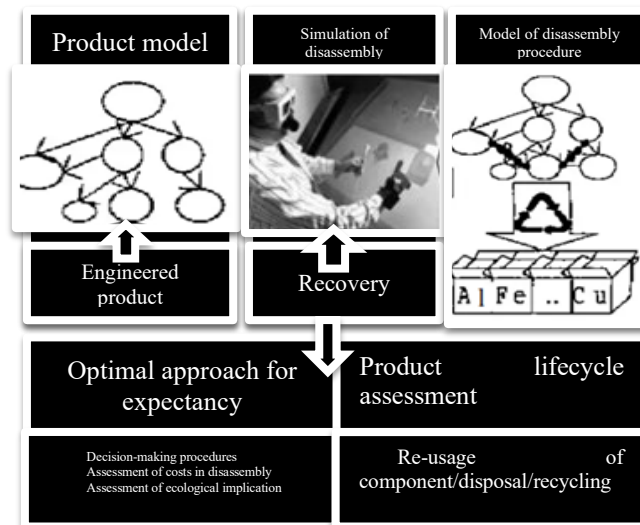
Product model

Simulation of disassembly

Model of disassembly procedure

Engineered product

Recovery

Al Fe .. Cu

Optimal approach for expectancy

Product lifecycle assessment

Decision-making procedures
Assessment of costs in disassembly
Assessment of ecological implication

Re-usage of component/disposal/recycling